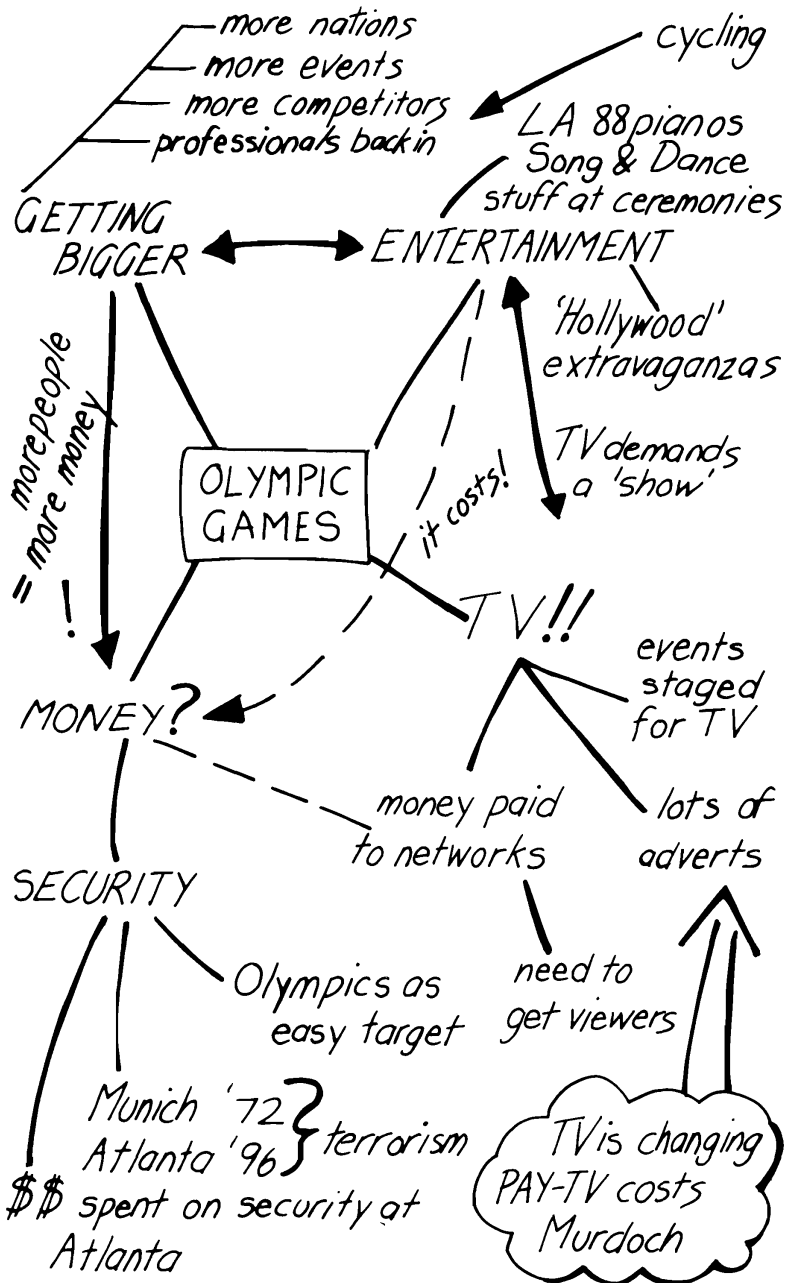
more nations
more events
more competitors
professionals back in

cycling

LA 88 pianos
Song & Dance
stuff at ceremonies

GETTING BIGGER

ENTERTAINMENT

'Hollywood' extravaganzas

more people = more money !

OLYMPIC GAMES

it costs!

TV demands a 'show'

TV!!

events staged for TV

MONEY?

money paid to networks

lots of adverts

SECURITY

need to get viewers

Olympics as easy target

Munich '72
Atlanta '96
terrorism

TV is changing
PAY-TV costs
Murdoch

$$ spent on security at Atlanta